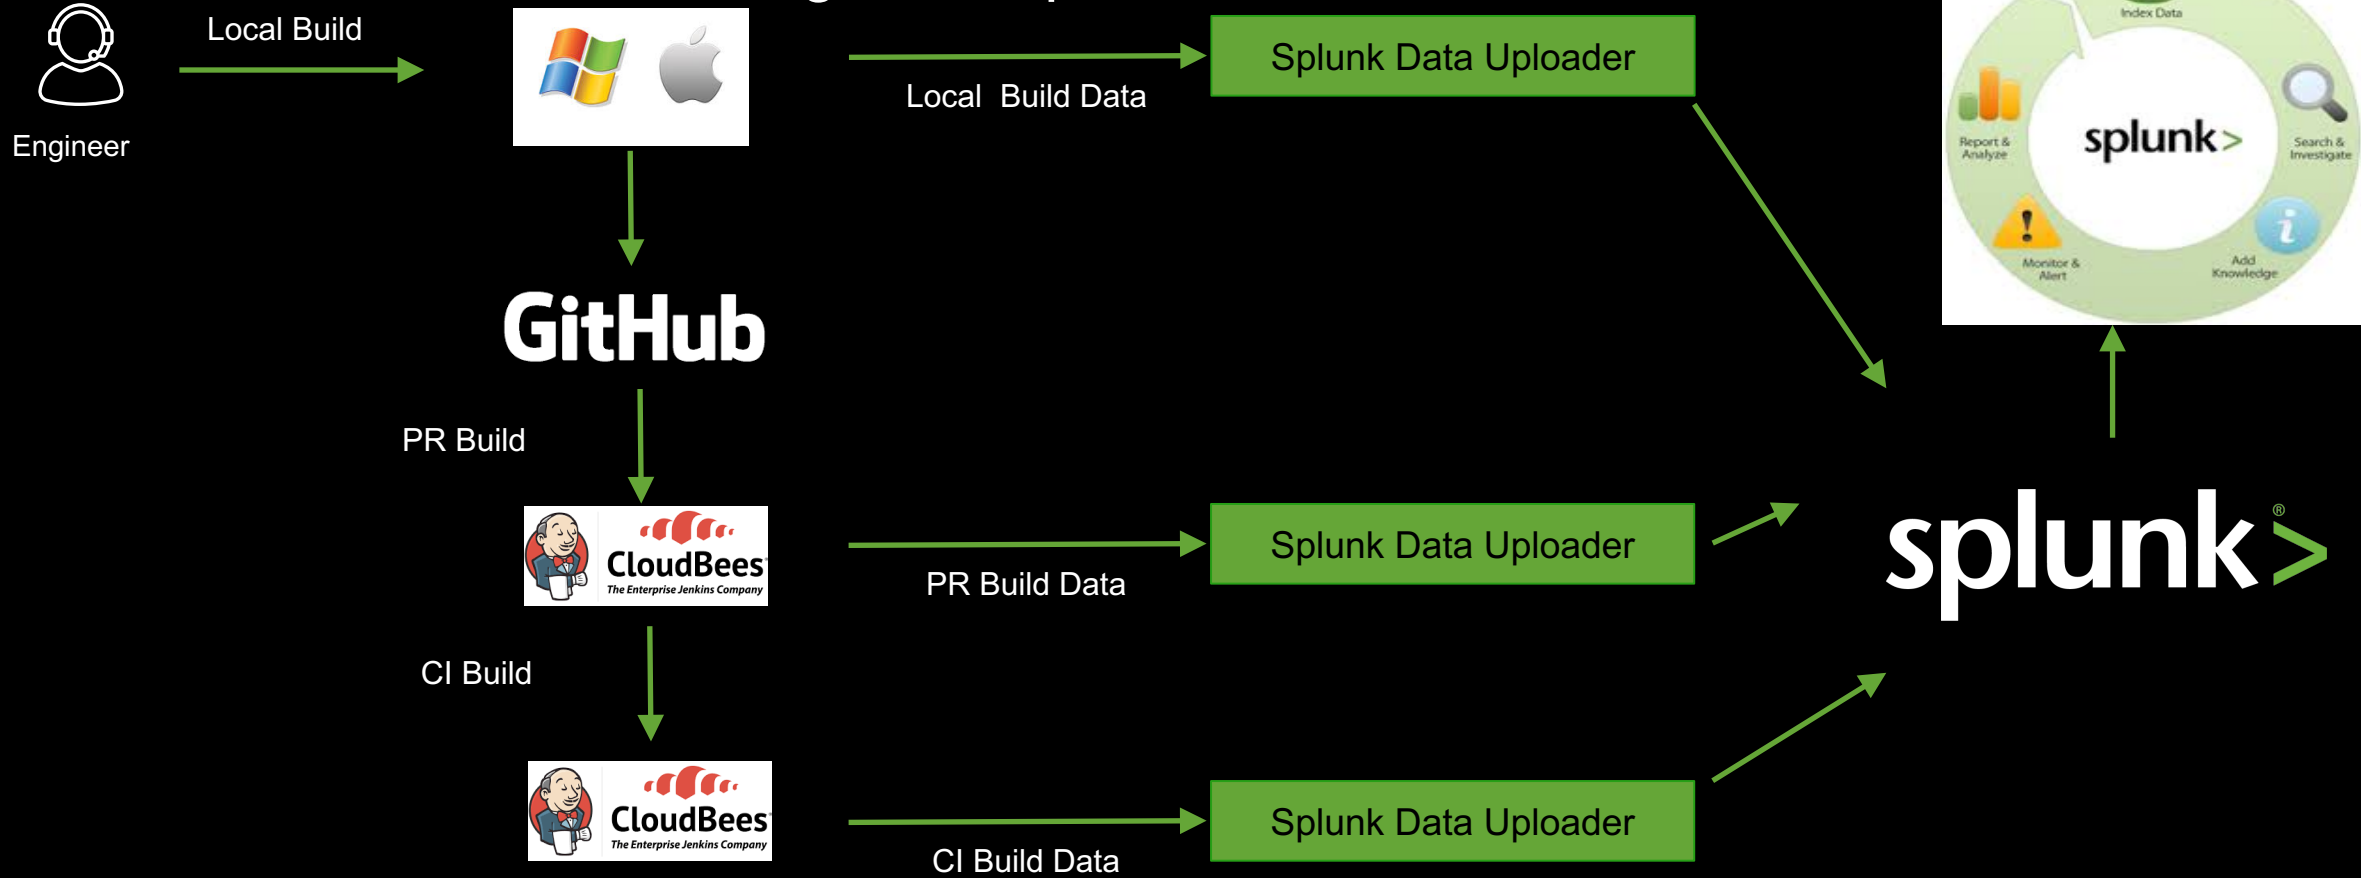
Local Build

Engineer

Splunk Data Uploader

Local Build Data

Index Data

Report & Analyze

splunk>

Search & Investigate

Monitor & Alert

Add Knowledge

GitHub

PR Build

CloudBees
The Enterprise Jenkins Company

Splunk Data Uploader

PR Build Data

splunk>®

CI Build

CloudBees
The Enterprise Jenkins Company

Splunk Data Uploader

CI Build Data